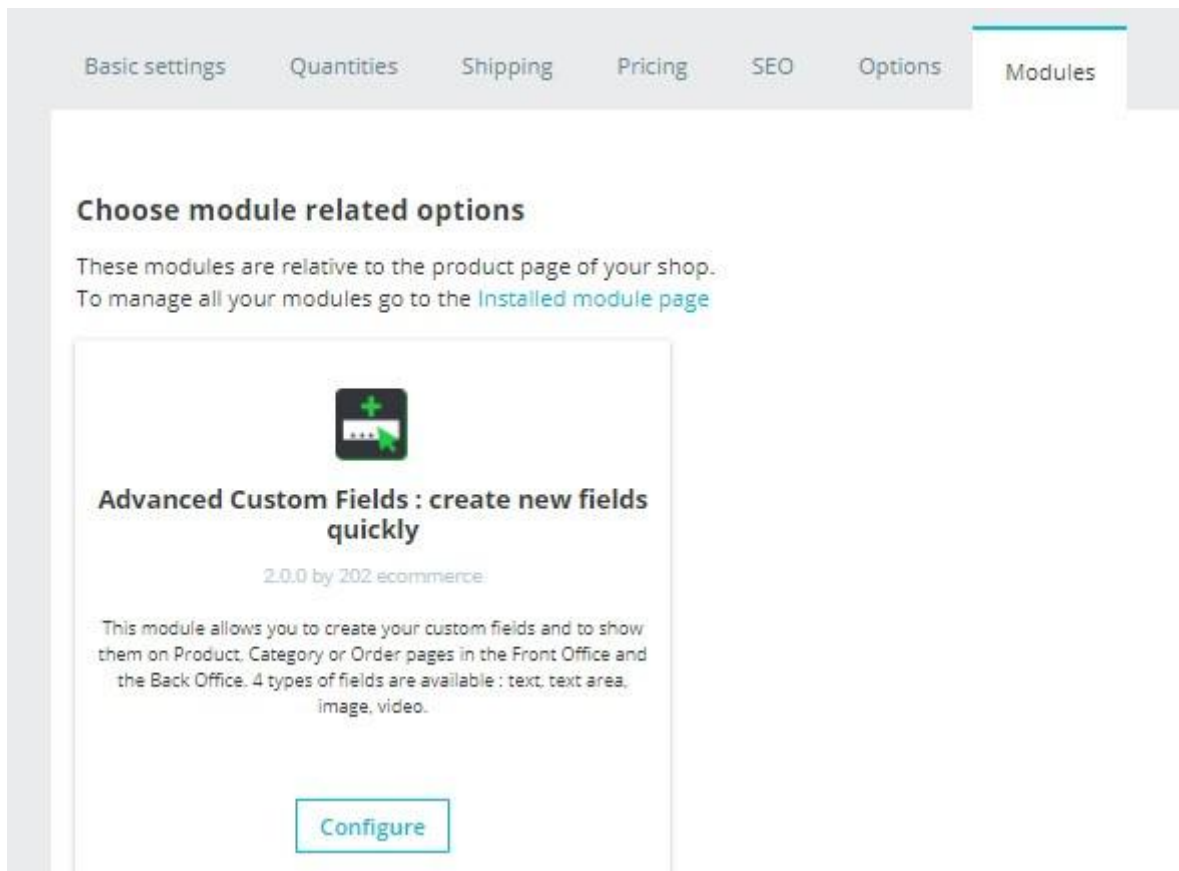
Basic settings Quantities Shipping Pricing SEO Options Modules

Choose module related options

These modules are relative to the product page of your shop.
To manage all your modules go to the Installed module page

Advanced Custom Fields : create new fields quickly

2.0.0 by 202 ecommerce

This module allows you to create your custom fields and to show them on Product, Category or Order pages in the Front Office and the Back Office. 4 types of fields are available : text, text area, image, video.

Configure